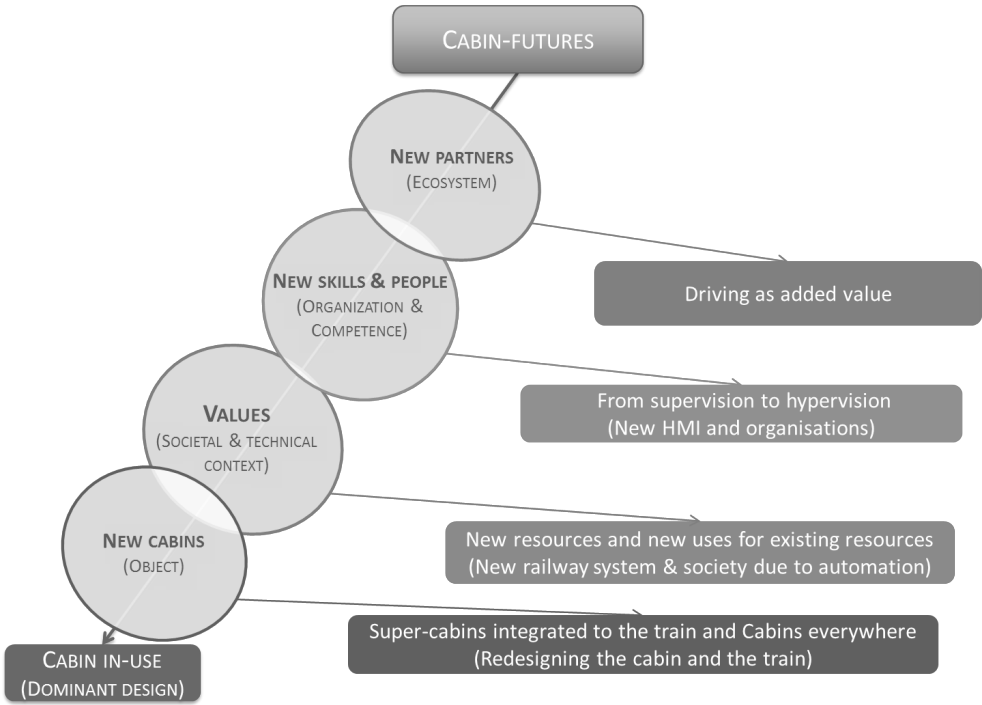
Cabin-futures

New partners
(Ecosystem)

New skills & people
(Organization & Competence)

Values
(Societal & technical context)

New cabins
(Object)

Cabin in-use
(Dominant design)

Driving as added value

From supervision to hypervision
(New HMI and organisations)

New resources and new uses for existing resources
(New railway system & society due to automation)

Super-cabins integrated to the train and Cabins everywhere
(Redesigning the cabin and the train)